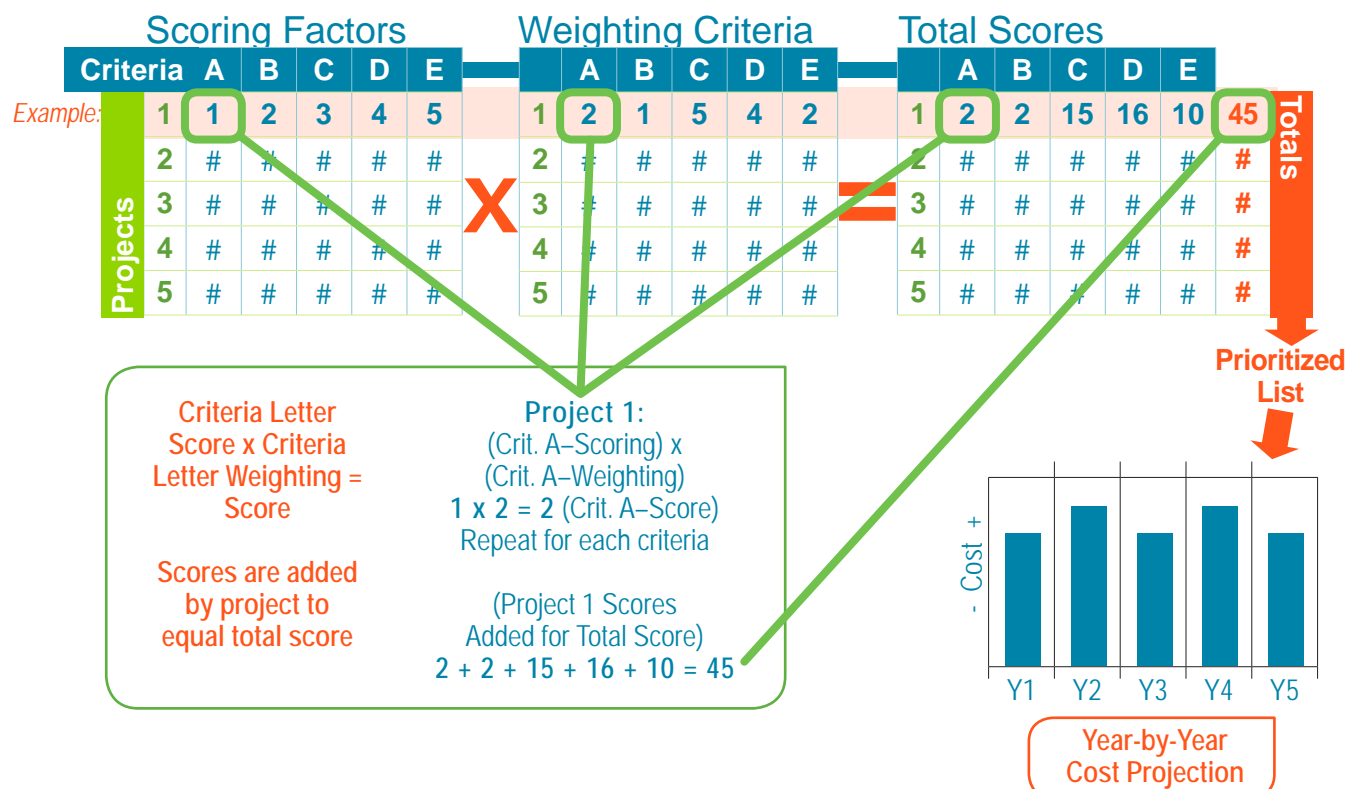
Scoring Factors

| Criteria | A | B | C | D | E |
|---|---|---|---|---|---|
| 1 | 1 | 2 | 3 | 4 | 5 |
| 2 | # | # | # | # | # |
| 3 | # | # | # | # | # |
| 4 | # | # | # | # | # |
| 5 | # | # | # | # | # |

Example:

Projects

X

Weighting Criteria

| | A | B | C | D | E |
|---|---|---|---|---|---|
| 1 | 2 | 1 | 5 | 4 | 2 |
| 2 | # | # | # | # | # |
| 3 | # | # | # | # | # |
| 4 | # | # | # | # | # |
| 5 | # | # | # | # | # |

=

Total Scores

| | A | B | C | D | E | Totals |
|---|---|---|---|---|---|---|
| 1 | 2 | 2 | 15 | 16 | 10 | 45 |
| 2 | # | # | # | # | # | # |
| 3 | # | # | # | # | # | # |
| 4 | # | # | # | # | # | # |
| 5 | # | # | # | # | # | # |

Prioritized List

Criteria Letter Score x Criteria Letter Weighting = Score

Scores are added by project to equal total score

Project 1:
(Crit. A–Scoring) x
(Crit. A–Weighting)
1 x 2 = 2 (Crit. A–Score)
Repeat for each criteria

(Project 1 Scores Added for Total Score)
2 + 2 + 15 + 16 + 10 = 45

- Cost +

Y1 Y2 Y3 Y4 Y5

Year-by-Year Cost Projection